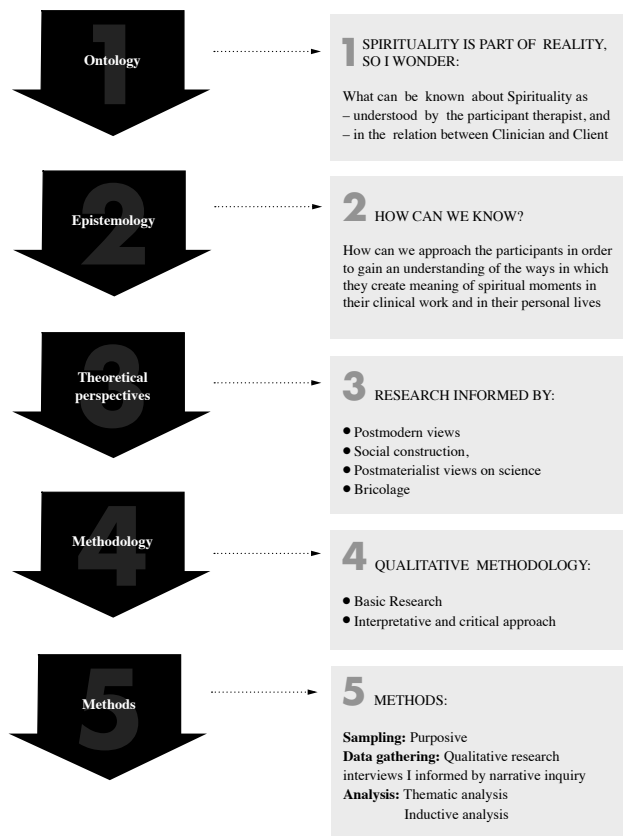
1 Ontology

1 SPIRITUALITY IS PART OF REALITY, SO I WONDER:

What can be known about Spirituality as
– understood by the participant therapist, and
– in the relation between Clinician and Client

2 Epistemology

2 HOW CAN WE KNOW?

How can we approach the participants in order to gain an understanding of the ways in which they create meaning of spiritual moments in their clinical work and in their personal lives

3 Theoretical perspectives

3 RESEARCH INFORMED BY:

• Postmodern views
• Social construction,
• Postmaterialist views on science
• Bricolage

4 Methodology

4 QUALITATIVE METHODOLOGY:

• Basic Research
• Interpretative and critical approach

5 Methods

5 METHODS:

**Sampling:** Purposive
**Data gathering:** Qualitative research interviews I informed by narrative inquiry
**Analysis:** Thematic analysis
Inductive analysis